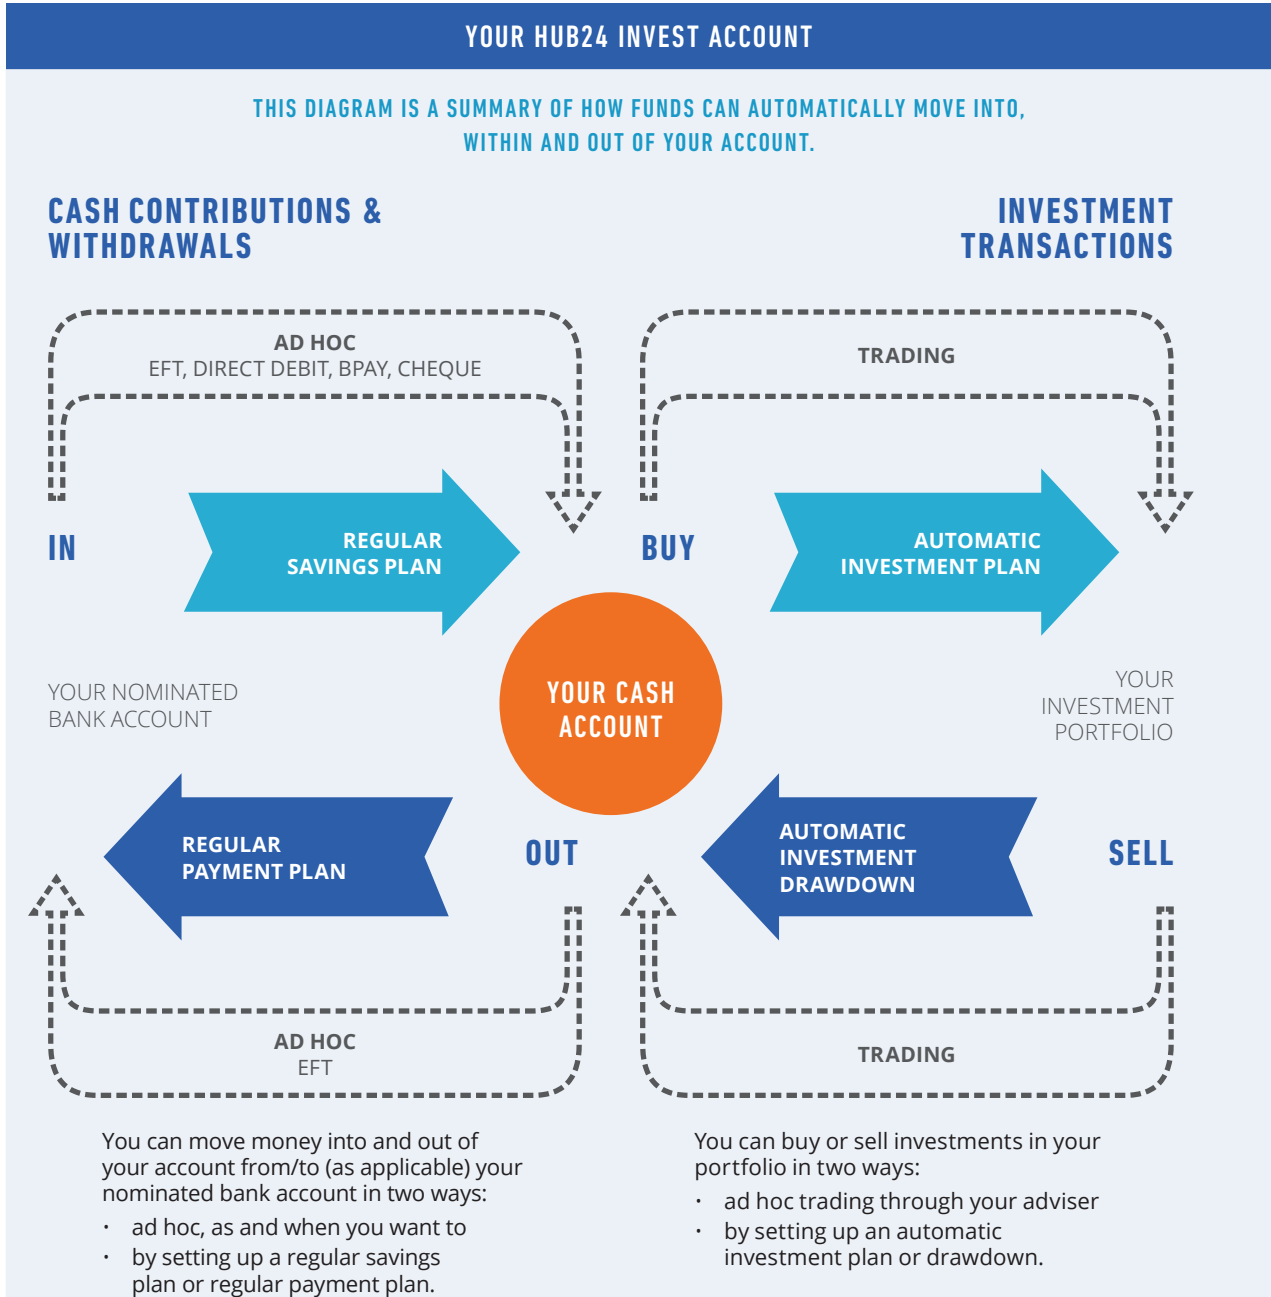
YOUR HUB24 INVEST ACCOUNT

THIS DIAGRAM IS A SUMMARY OF HOW FUNDS CAN AUTOMATICALLY MOVE INTO, WITHIN AND OUT OF YOUR ACCOUNT.

CASH CONTRIBUTIONS & WITHDRAWALS

INVESTMENT TRANSACTIONS

AD HOC
EFT, DIRECT DEBIT, BPAY, CHEQUE

TRADING

IN

REGULAR SAVINGS PLAN

BUY

AUTOMATIC INVESTMENT PLAN

YOUR NOMINATED BANK ACCOUNT

YOUR CASH ACCOUNT

YOUR INVESTMENT PORTFOLIO

REGULAR PAYMENT PLAN

OUT

AUTOMATIC INVESTMENT DRAWDOWN

SELL

AD HOC
EFT

TRADING

You can move money into and out of your account from/to (as applicable) your nominated bank account in two ways:
• ad hoc, as and when you want to
• by setting up a regular savings plan or regular payment plan.

You can buy or sell investments in your portfolio in two ways:
• ad hoc trading through your adviser
• by setting up an automatic investment plan or drawdown.